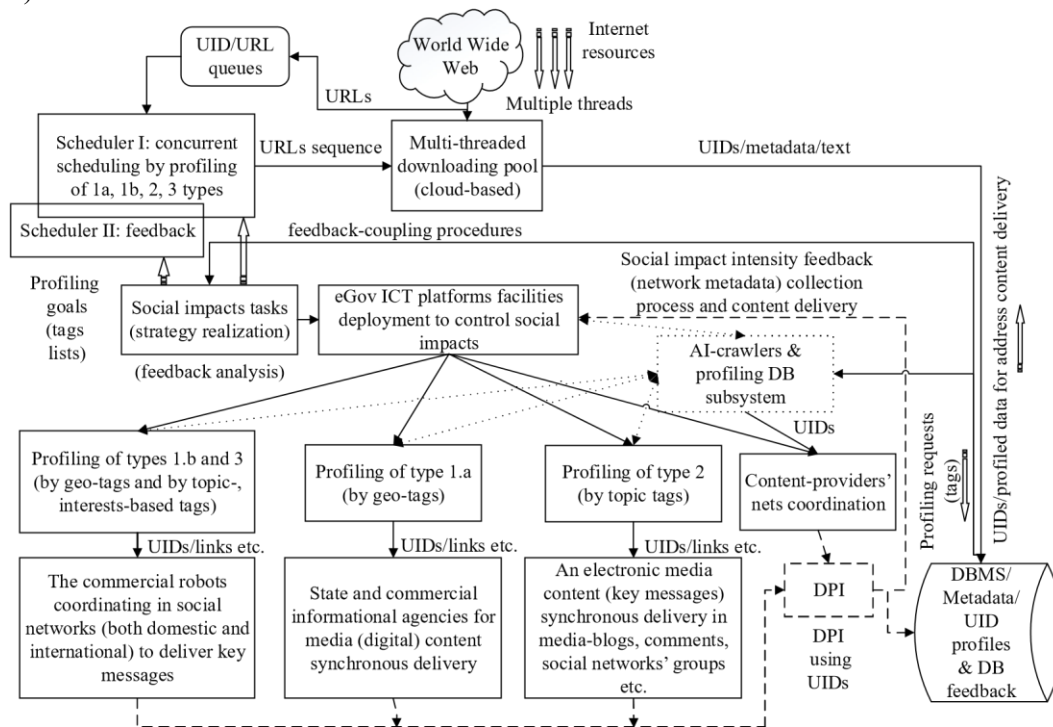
UID/URL queues

World Wide Web

Internet resources

Multiple threads

URLs

Scheduler I: concurrent scheduling by profiling of 1a, 1b, 2, 3 types

URLs sequence

Multi-threaded downloading pool (cloud-based)

UIDs/metadata/text

Scheduler II: feedback

feedback-coupling procedures

Social impact intensity feedback (network metadata) collection process and content delivery

Profiling goals (tags lists)

Social impacts tasks (strategy realization)

(feedback analysis)

eGov ICT platforms facilities deployment to control social impacts

AI-crawlers & profiling DB subsystem

UIDs

UIDs/profiled data for address content delivery

Profiling requests (tags)

Profiling of types 1.b and 3 (by geo-tags and by topic-, interests-based tags)

Profiling of type 1.a (by geo-tags)

Profiling of type 2 (by topic tags)

Content-providers' nets coordination

UIDs/links etc.

UIDs/links etc.

UIDs/links etc.

The commercial robots coordinating in social networks (both domestic and international) to deliver key messages

State and commercial informational agencies for media (digital) content synchronous delivery

An electronic media content (key messages) synchronous delivery in media-blogs, comments, social networks' groups etc.

DPI

DPI using UIDs

DBMS/ Metadata/ UID profiles & DB feedback